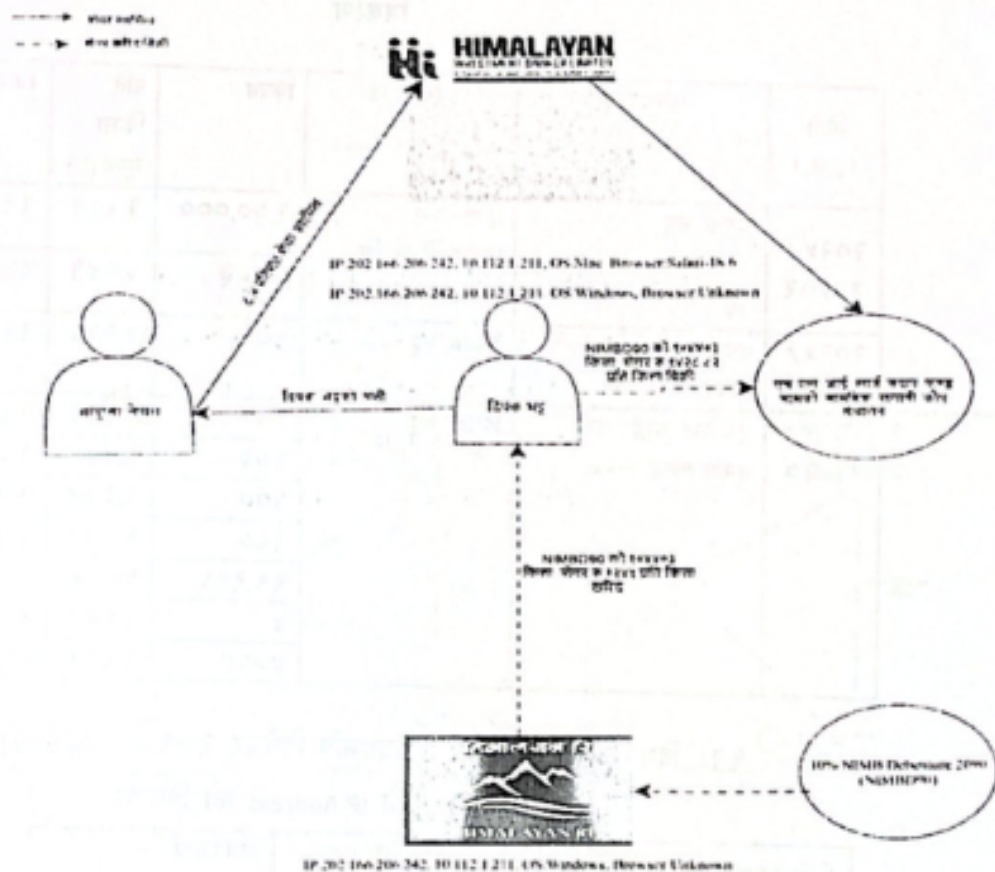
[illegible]
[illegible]

HIMALAYAN
INVESTMENT BANKER LIMITED

IP 202.166.206.242, 10.112.1.231, OS Mac, Browser Safari-16.6

IP 202.166.206.242, 10.112.1.231, OS Windows, Browser Unknown

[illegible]

NIMBD90 को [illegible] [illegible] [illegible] बिक्री

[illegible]

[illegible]

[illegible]

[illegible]

NIMBD90 को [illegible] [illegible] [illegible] खरिद

HIMALAYAN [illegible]

10% NIMB Debenture 2090 (NIMBD90)

IP 202.166.206.242, 10.112.1.231, OS Windows, Browser Unknown